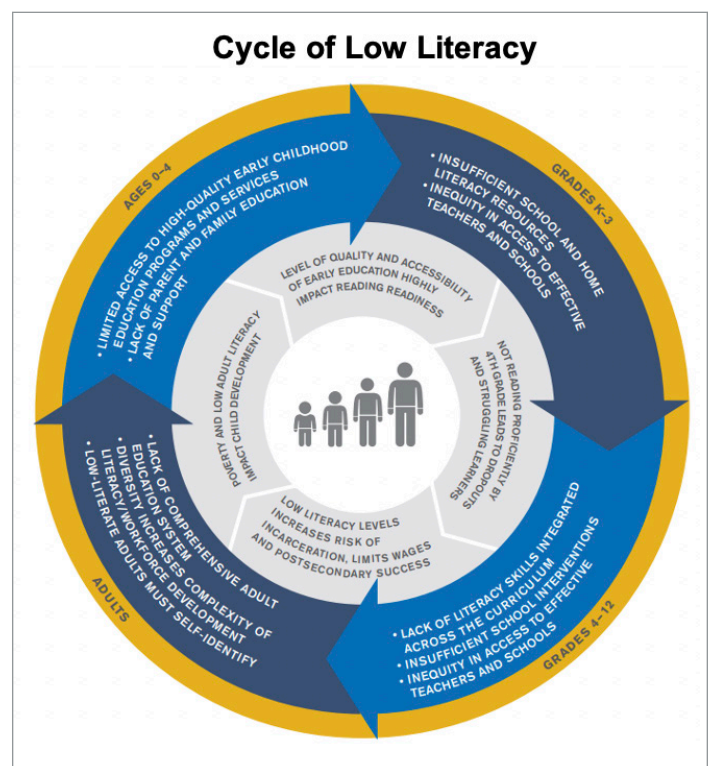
Cycle of Low Literacy

AGES 0–4

• LIMITED ACCESS TO HIGH-QUALITY EARLY CHILDHOOD EDUCATION PROGRAMS AND SERVICES
• LACK OF PARENT AND FAMILY EDUCATION AND SUPPORT

GRADES K–3

• INSUFFICIENT SCHOOL AND HOME LITERACY RESOURCES
• INEQUITY IN ACCESS TO EFFECTIVE TEACHERS AND SCHOOLS

GRADES 4–12

• LACK OF LITERACY SKILLS INTEGRATED ACROSS THE CURRICULUM
• INSUFFICIENT SCHOOL INTERVENTIONS
• INEQUITY IN ACCESS TO EFFECTIVE TEACHERS AND SCHOOLS

ADULTS

• LACK OF COMPREHENSIVE ADULT EDUCATION SYSTEM
• DIVERSITY INCREASES COMPLEXITY OF LITERACY/WORKFORCE DEVELOPMENT
• LOW-LITERATE ADULTS MUST SELF-IDENTIFY

LEVEL OF QUALITY AND ACCESSIBILITY OF EARLY EDUCATION HIGHLY IMPACT READING READINESS

NOT READING PROFICIENTLY BY 4TH GRADE LEADS TO DROPOUTS AND STRUGGLING LEARNERS

LOW LITERACY LEVELS INCREASES RISK OF INCARCERATION, LIMITS WAGES AND POSTSECONDARY SUCCESS

POVERTY AND LOW ADULT LITERACY IMPACT CHILD DEVELOPMENT